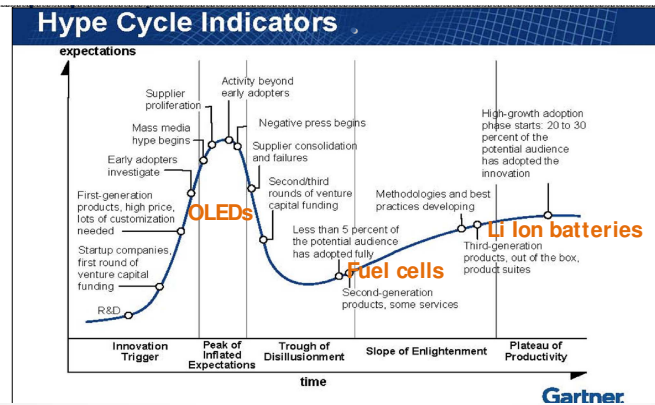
Hype Cycle Indicators

expectations

Supplier proliferation

Activity beyond early adopters

Mass media hype begins

Negative press begins

Early adopters investigate

Supplier consolidation and failures

First-generation products, high price, lots of customization needed

Second/third rounds of venture capital funding

OLEDs

Startup companies, first round of venture capital funding

R&D

Less than 5 percent of the potential audience has adopted fully

Fuel cells

Second-generation products, some services

Methodologies and best practices developing

High-growth adoption phase starts: 20 to 30 percent of the potential audience has adopted the innovation

Li Ion batteries

Third-generation products, out of the box, product suites

| Innovation Trigger | Peak of Inflated Expectations | Trough of Disillusionment | Slope of Enlightenment | Plateau of Productivity |
|---|---|---|---|---|

time

Gartner